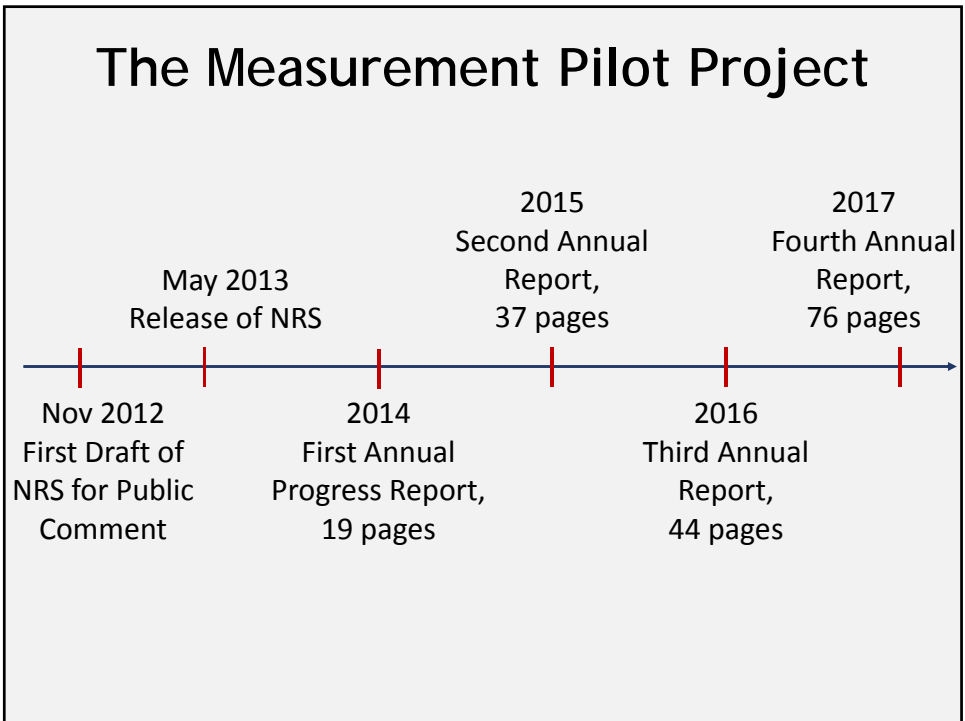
The Measurement Pilot Project

Nov 2012
First Draft of NRS for Public Comment

May 2013
Release of NRS

2014
First Annual Progress Report, 19 pages

2015
Second Annual Report, 37 pages

2016
Third Annual Report, 44 pages

2017
Fourth Annual Report, 76 pages